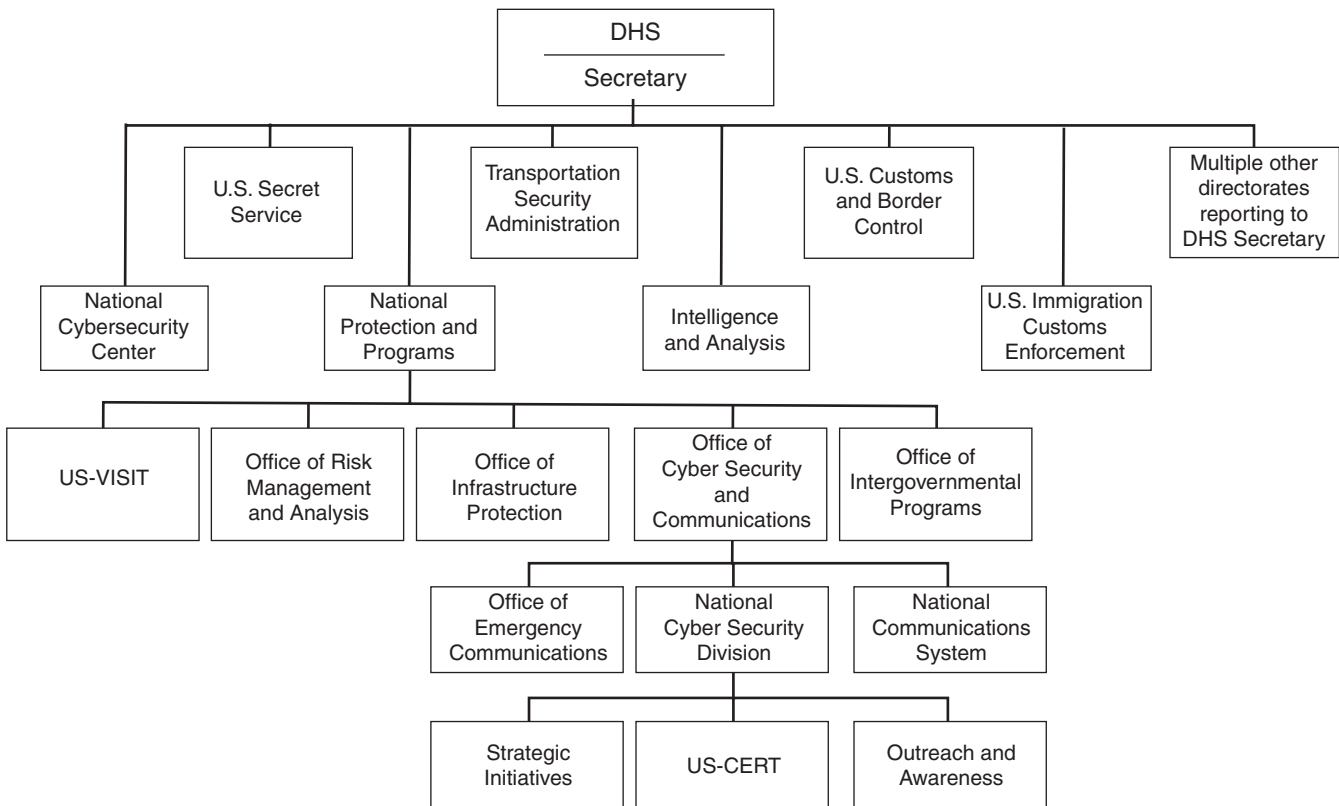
DHS
Secretary

National Cybersecurity Center

U.S. Secret Service

National Protection and Programs

Transportation Security Administration

Intelligence and Analysis

U.S. Customs and Border Control

U.S. Immigration Customs Enforcement

Multiple other directorates reporting to DHS Secretary

US-VISIT

Office of Risk Management and Analysis

Office of Infrastructure Protection

Office of Cyber Security and Communications

Office of Intergovernmental Programs

Office of Emergency Communications

National Cyber Security Division

National Communications System

Strategic Initiatives

US-CERT

Outreach and Awareness